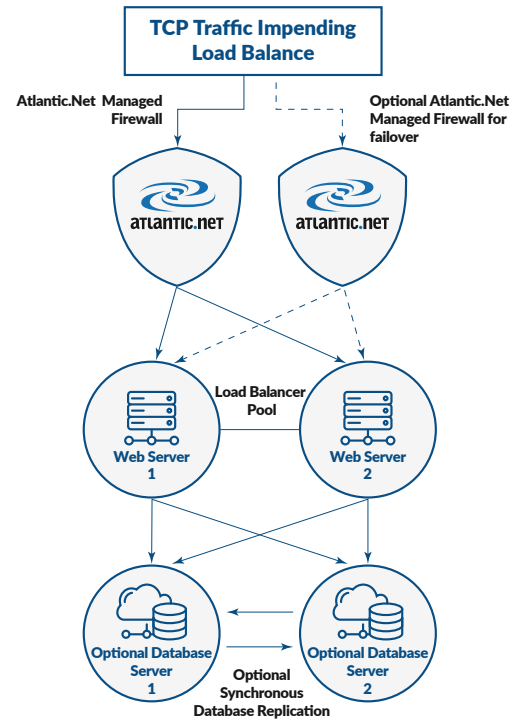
TCP Traffic Impending Load Balance

Atlantic.Net Managed Firewall

Optional Atlantic.Net Managed Firewall for failover

atlantic.net

atlantic.net

Load Balancer Pool

Web Server 1

Web Server 2

Optional Database Server 1

Optional Database Server 2

Optional Synchronous Database Replication